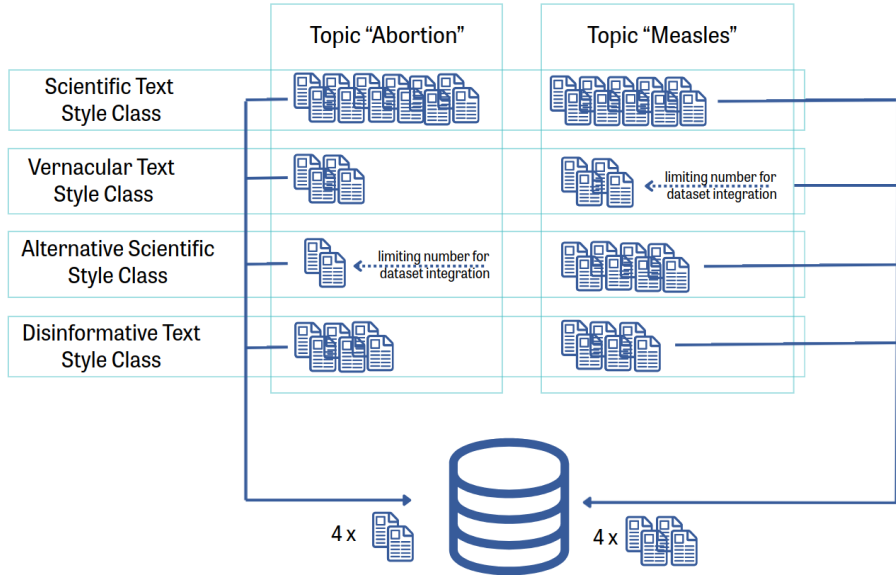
Topic “Abortion”

Topic “Measles”

Scientific Text Style Class

Vernacular Text Style Class

Alternative Scientific Style Class

Disinformative Text Style Class

limiting number for dataset integration

limiting number for dataset integration

4 x

4 x